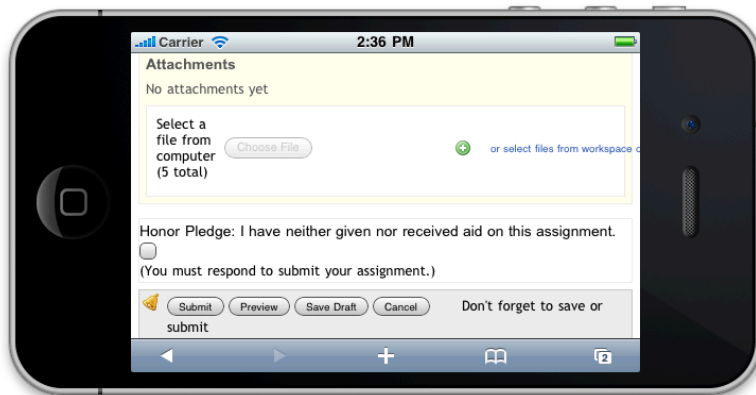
Carrier 2:36 PM

Attachments

No attachments yet

Select a file from computer (5 total) Choose File

or select files from workspace o

Honor Pledge: I have neither given nor received aid on this assignment.

(You must respond to submit your assignment.)

Submit Preview Save Draft Cancel Don't forget to save or submit

2